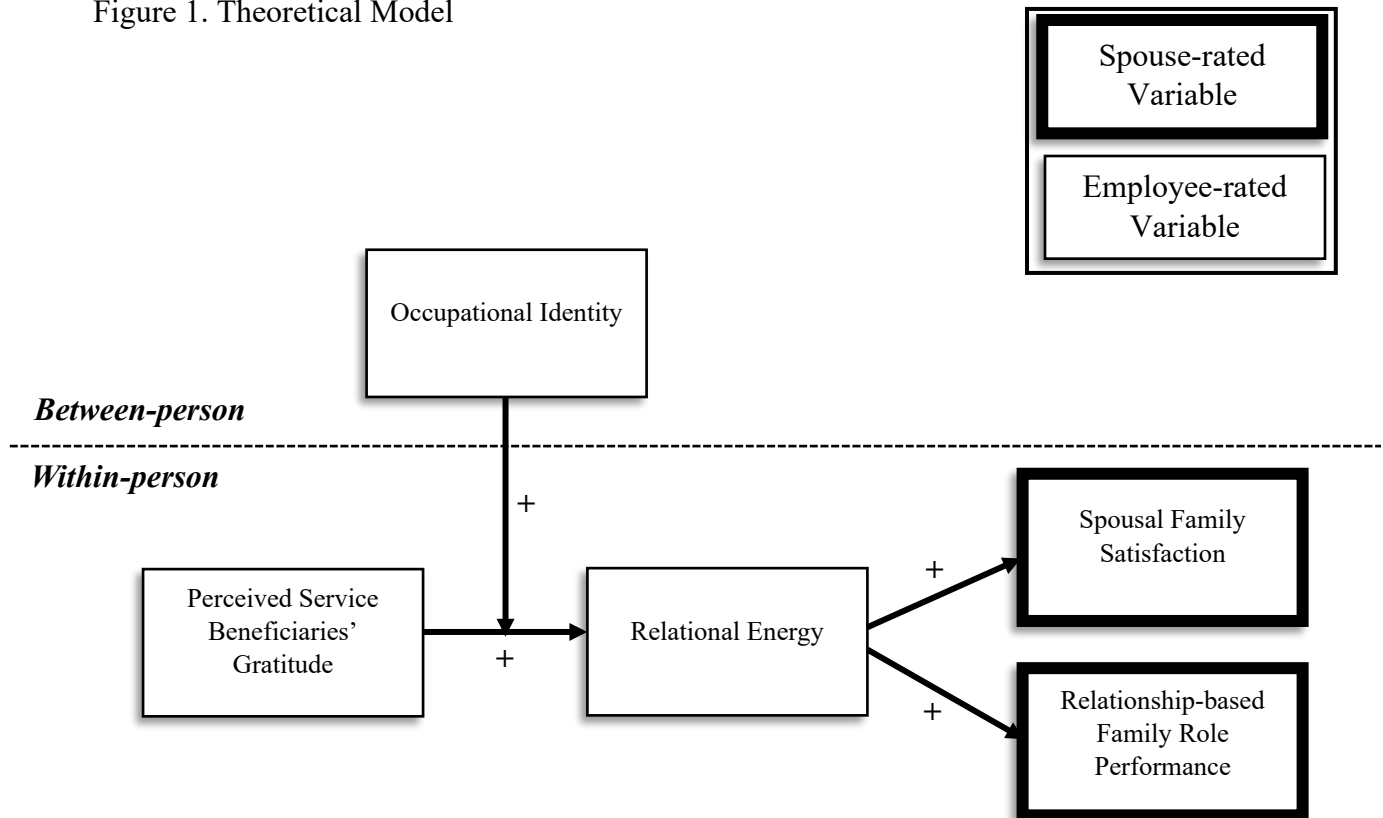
Figure 1. Theoretical Model

Spouse-rated Variable

Employee-rated Variable

Occupational Identity

*Between-person*

*Within-person*

+

Spousal Family Satisfaction

+

Perceived Service Beneficiaries' Gratitude

+

Relational Energy

+

Relationship-based Family Role Performance